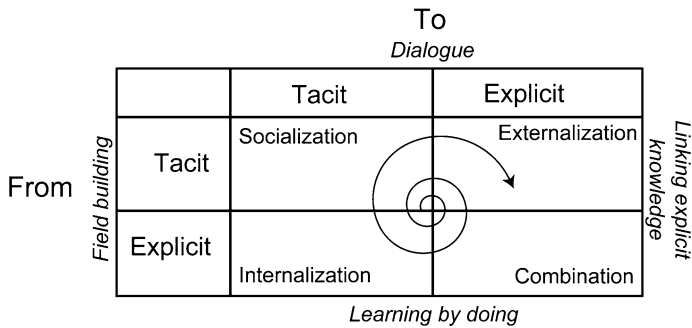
To

Dialogue

| | Tacit | Explicit |
|---|---|---|
| Tacit | Socialization | Externalization |
| Explicit | Internalization | Combination |

From

Field building

Linking explicit knowledge

Learning by doing